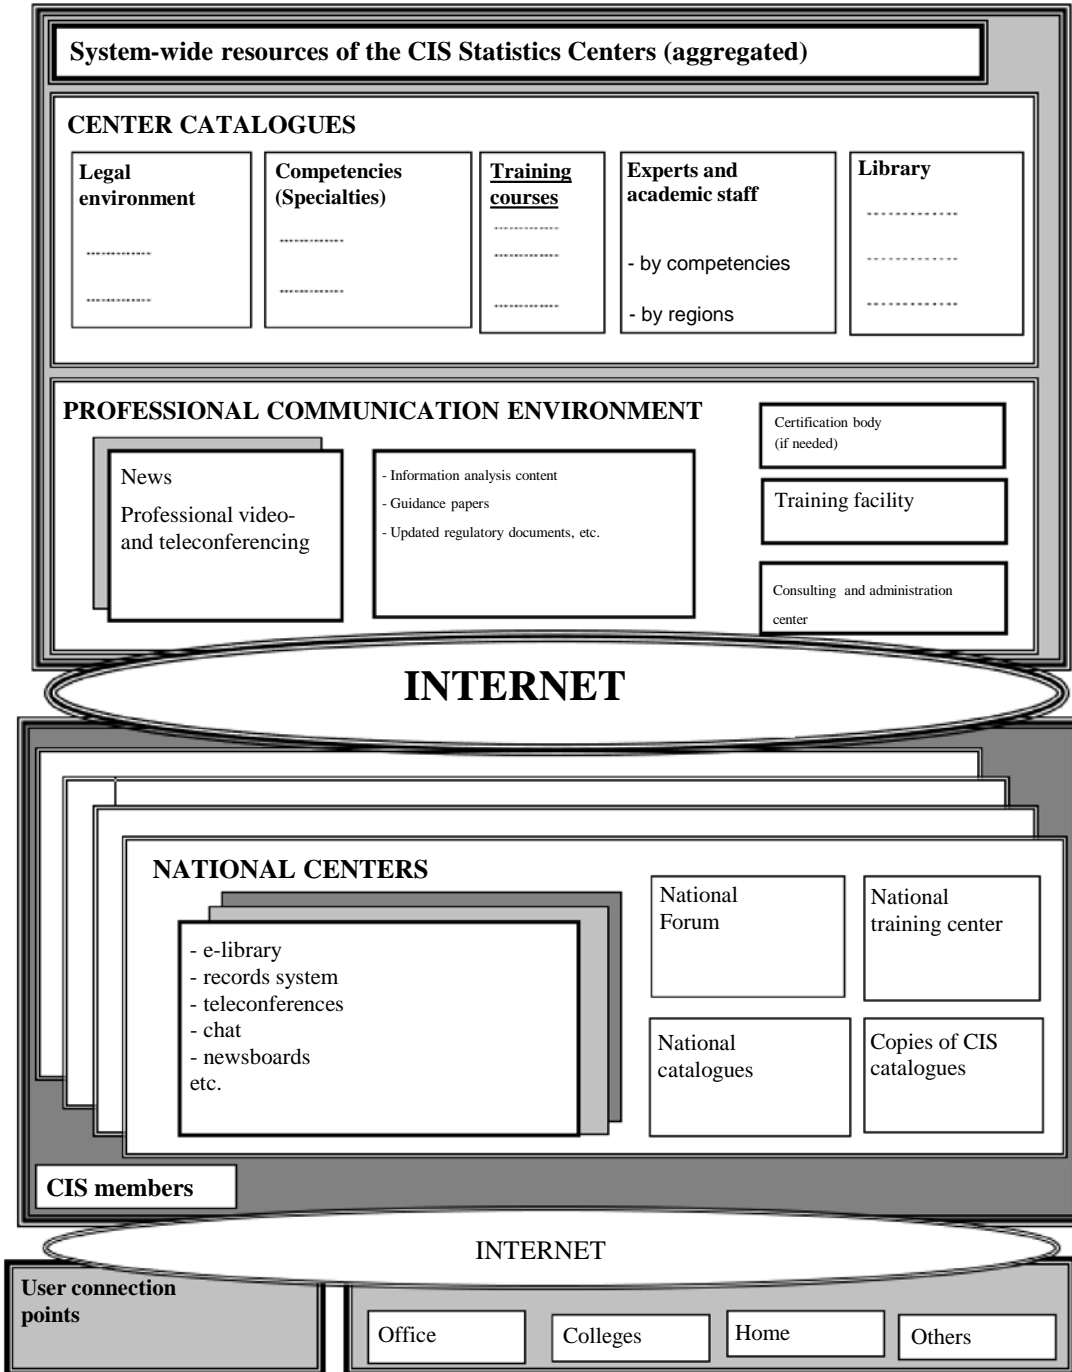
System-wide resources of the CIS Statistics Centers (aggregated)

CENTER CATALOGUES

Legal environment

Competencies (Specialties)

Training courses

Experts and academic staff

- by competencies

- by regions

Library

PROFESSIONAL COMMUNICATION ENVIRONMENT

News

Professional video- and teleconferencing

- Information analysis content
- Guidance papers
- Updated regulatory documents, etc.

Certification body (if needed)

Training facility

Consulting and administration center

INTERNET

NATIONAL CENTERS

- e-library
- records system
- teleconferences
- chat
- newsboards
etc.

National Forum

National training center

National catalogues

Copies of CIS catalogues

CIS members

INTERNET

User connection points

Office

Colleges

Home

Others